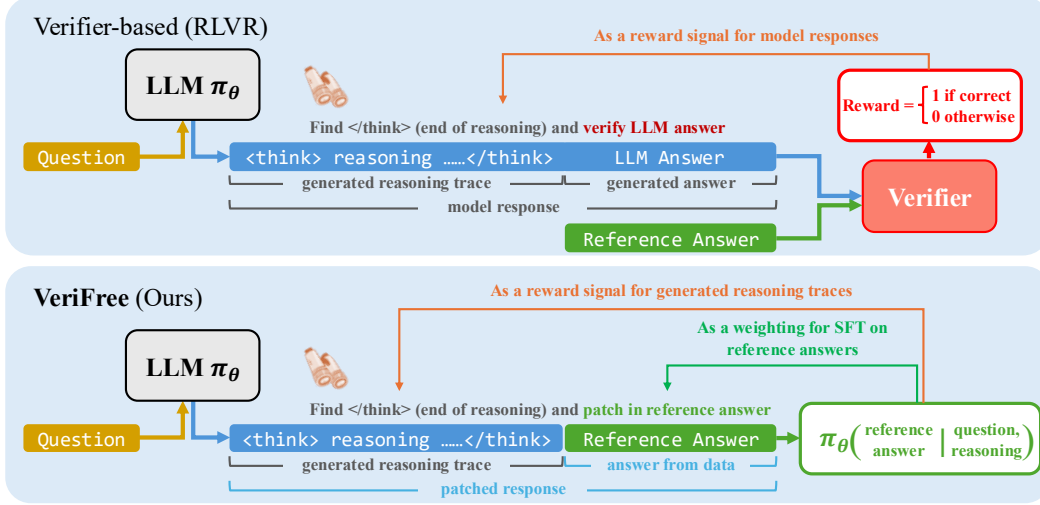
Verifier-based (RLVR)

As a reward signal for model responses

LLM $\pi_\theta$

Reward = $\begin{cases} 1 \text{ if correct} \\ 0 \text{ otherwise} \end{cases}$

Find </think> (end of reasoning) and verify LLM answer

Question

<think> reasoning ……</think>

LLM Answer

generated reasoning trace

generated answer

model response

Verifier

Reference Answer

VeriFree (Ours)

As a reward signal for generated reasoning traces

As a weighting for SFT on reference answers

LLM $\pi_\theta$

Find </think> (end of reasoning) and patch in reference answer

Question

<think> reasoning ……</think>

Reference Answer

$\pi_\theta\left(\begin{matrix}\text{reference} \\ \text{answer}\end{matrix} \middle| \begin{matrix}\text{question,} \\ \text{reasoning}\end{matrix}\right)$

generated reasoning trace

answer from data

patched response